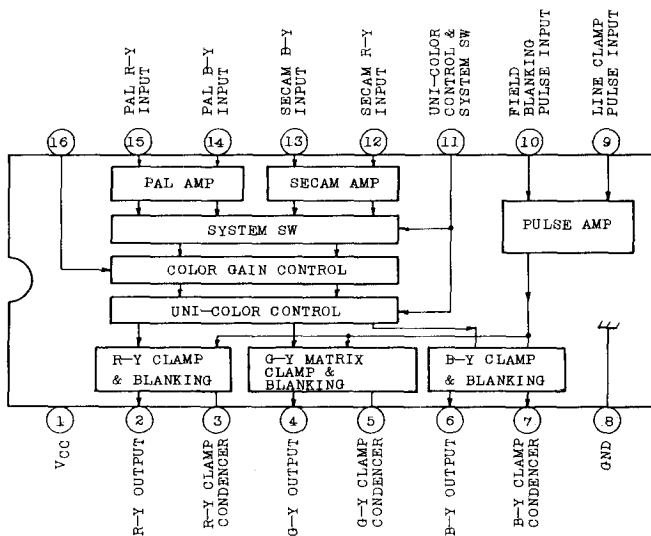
PAL R-Y INPUT
PAL B-Y INPUT
SECAM B-Y INPUT
SECAM R-Y INPUT
UNI-COLOR CONTROL & SYSTEM SW
FIELD BLANKING PULSE INPUT
LINE CLAMP PULSE INPUT

16
15
14
13
12
11
10
9

PAL AMP
SECAM AMP
SYSTEM SW
PULSE AMP
COLOR GAIN CONTROL
UNI-COLOR CONTROL
R-Y CLAMP & BLANKING
G-Y MATRIX CLAMP & BLANKING
B-Y CLAMP & BLANKING

1
2
3
4
5
6
7
8

$V_{CC}$
R-Y OUTPUT
R-Y CLAMP CONDENCER
G-Y OUTPUT
G-Y CLAMP CONDENCER
B-Y OUTPUT
B-Y CLAMP CONDENCER
GND